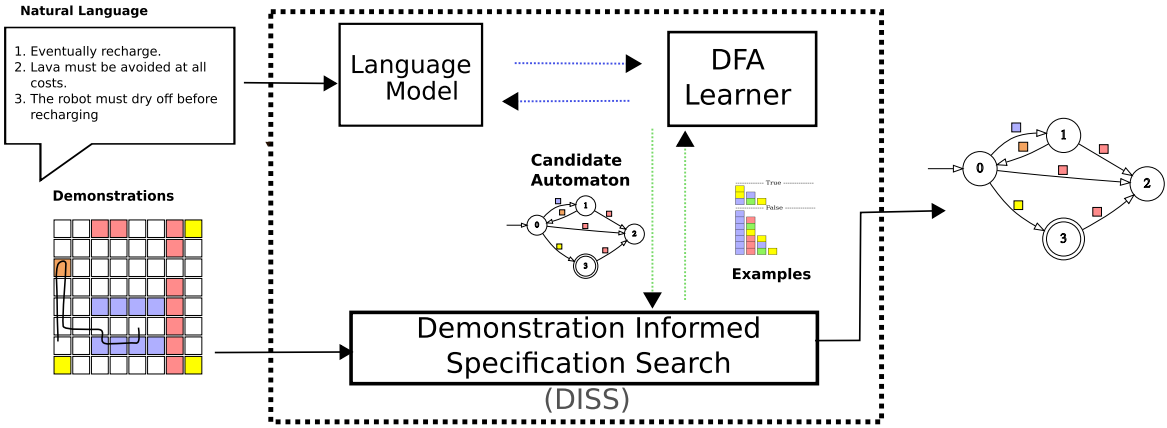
Natural Language

1. Eventually recharge.
2. Lava must be avoided at all costs.
3. The robot must dry off before recharging

Demonstrations

Language Model

DFA Learner

Candidate Automaton

0
1
2
3

True
False

Examples

Demonstration Informed Specification Search

(DISS)

0
1
2
3